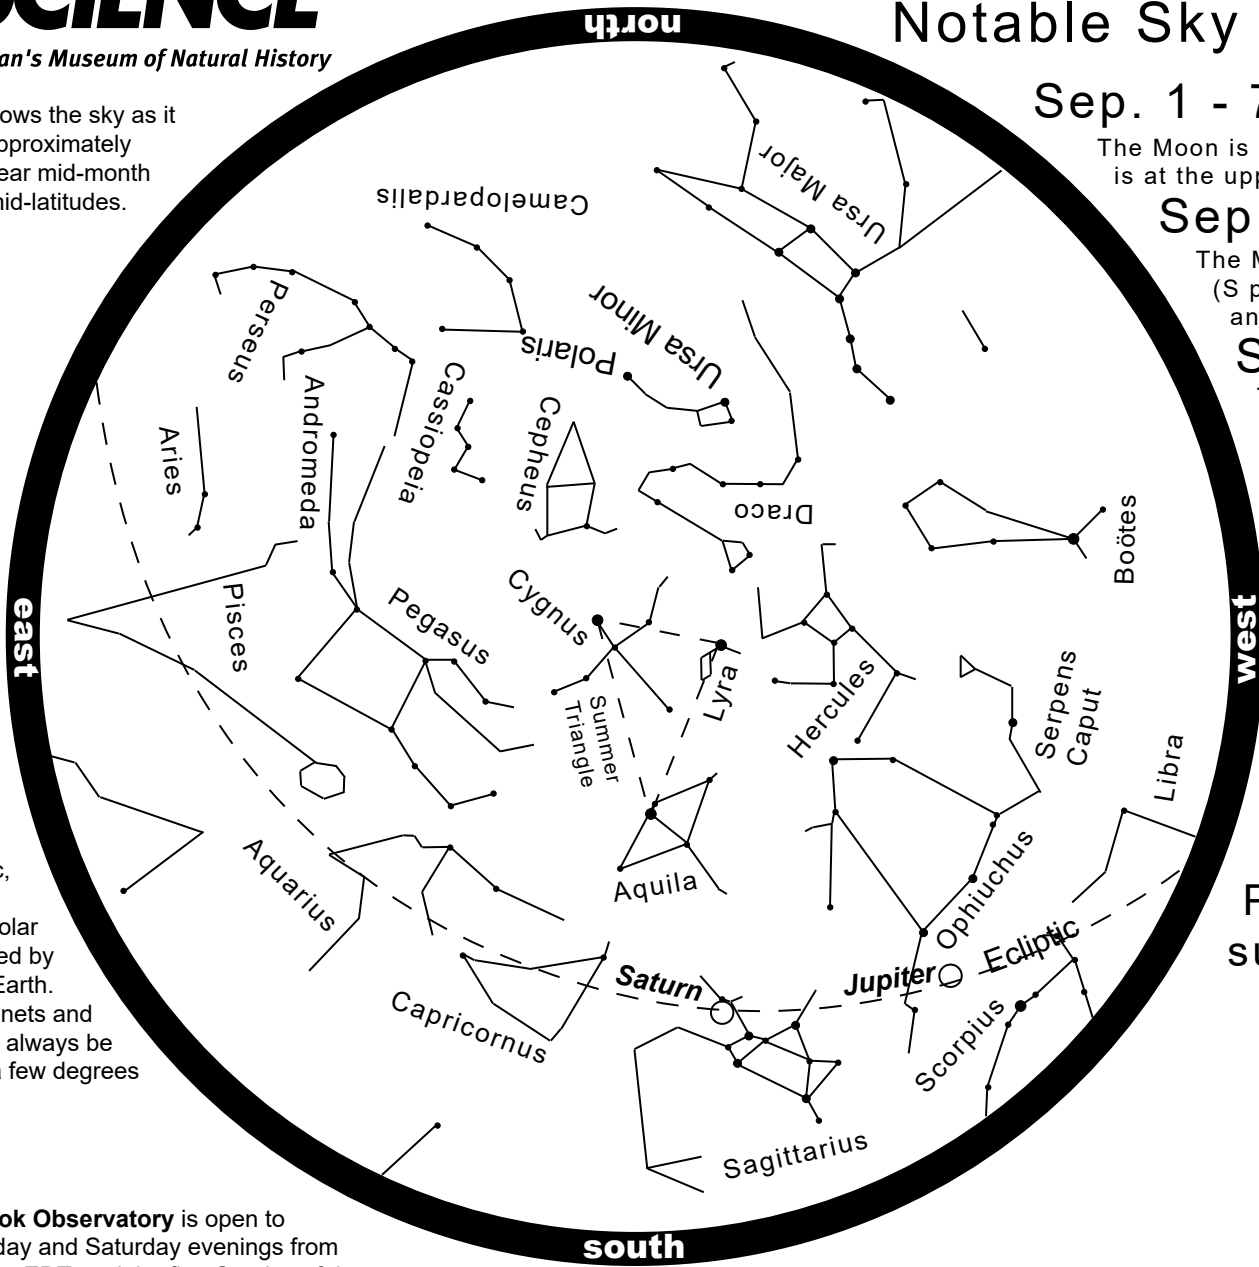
CIENCE

an's Museum of Natural History

ows the sky as it pproximately ear mid-month mid-latitudes.

s,

olar ed by Earth. nets and always be a few degrees

ok Observatory is open to day and Saturday evenings from

north

Notable Sky

Sep. 1 - 7

The Moon is is at the upp

Sep

The M (S p an

S

Ursa Major

Camelopardalis

Ursa Minor

Polaris

Perseus

Cassiopeia

Cepheus

Andromeda

Aries

Draco

Boötes

Cygnus

Pegasus

Pisces

east

Lyra

Summer Triangle

Hercules

Serpens Caput

west

Libra

Aquila

Aquarius

Ophiuchus

Ecliptic

Jupiter

Saturn

Capricornus

Scorpius

Sagittarius

P

SU

south